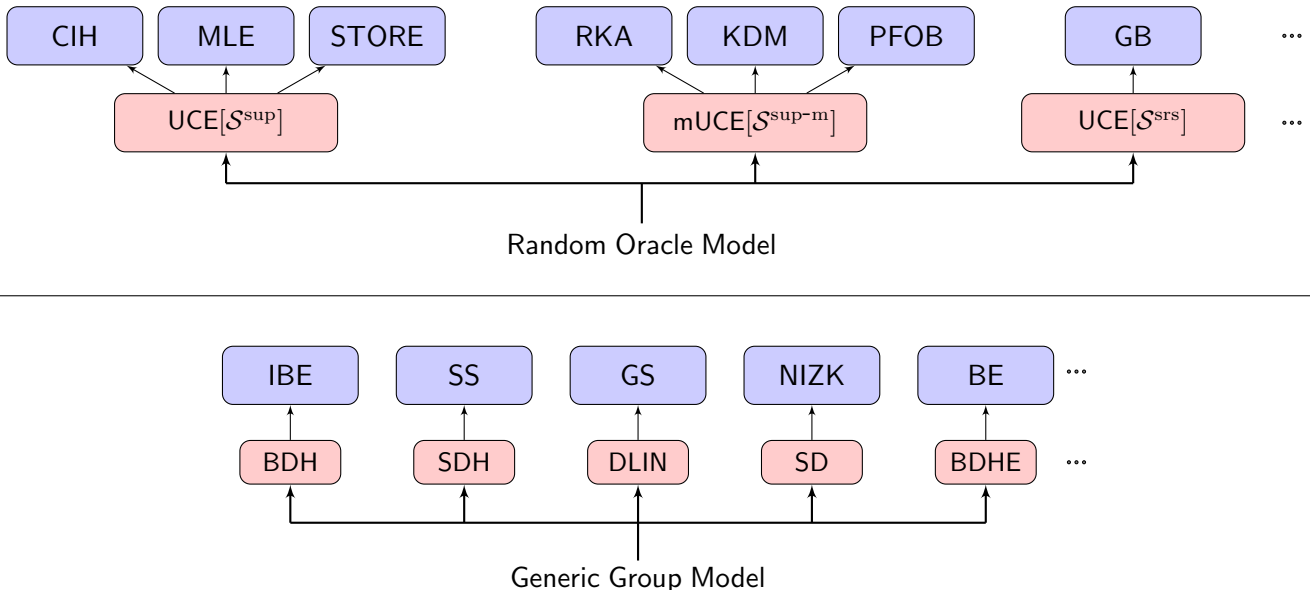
CIH MLE STORE RKA KDM PFOB GB ...

UCE[$\mathcal{S}^{\mathrm{sup}}$] mUCE[$\mathcal{S}^{\mathrm{sup\text{-}m}}$] UCE[$\mathcal{S}^{\mathrm{srs}}$] ...

Random Oracle Model

IBE SS GS NIZK BE ...

BDH SDH DLIN SD BDHE ...

Generic Group Model